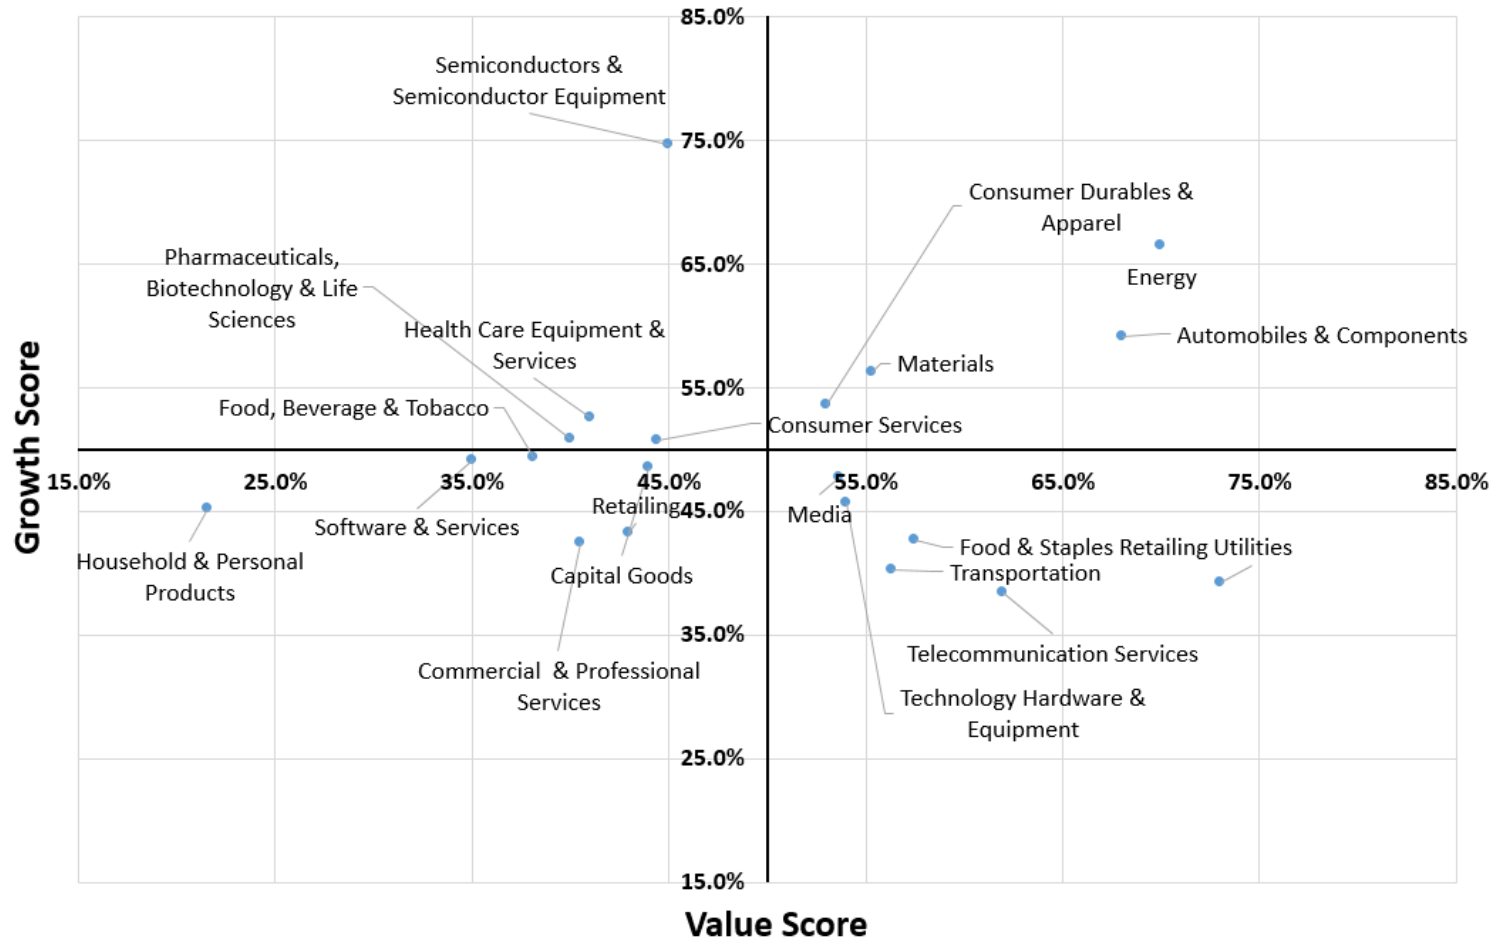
85.0%
Semiconductors & Semiconductor Equipment
75.0%
Consumer Durables & Apparel
Energy
65.0%
Pharmaceuticals, Biotechnology & Life Sciences
Health Care Equipment & Services
Automobiles & Components
Materials
55.0%
Food, Beverage & Tobacco
Consumer Services
Growth Score
15.0%
25.0%
35.0%
45.0%
55.0%
65.0%
75.0%
85.0%
Retailing
45.0%
Media
Software & Services
Household & Personal Products
Capital Goods
Food & Staples Retailing
Utilities
Transportation
35.0%
Telecommunication Services
Commercial & Professional Services
Technology Hardware & Equipment
25.0%
15.0%
Value Score